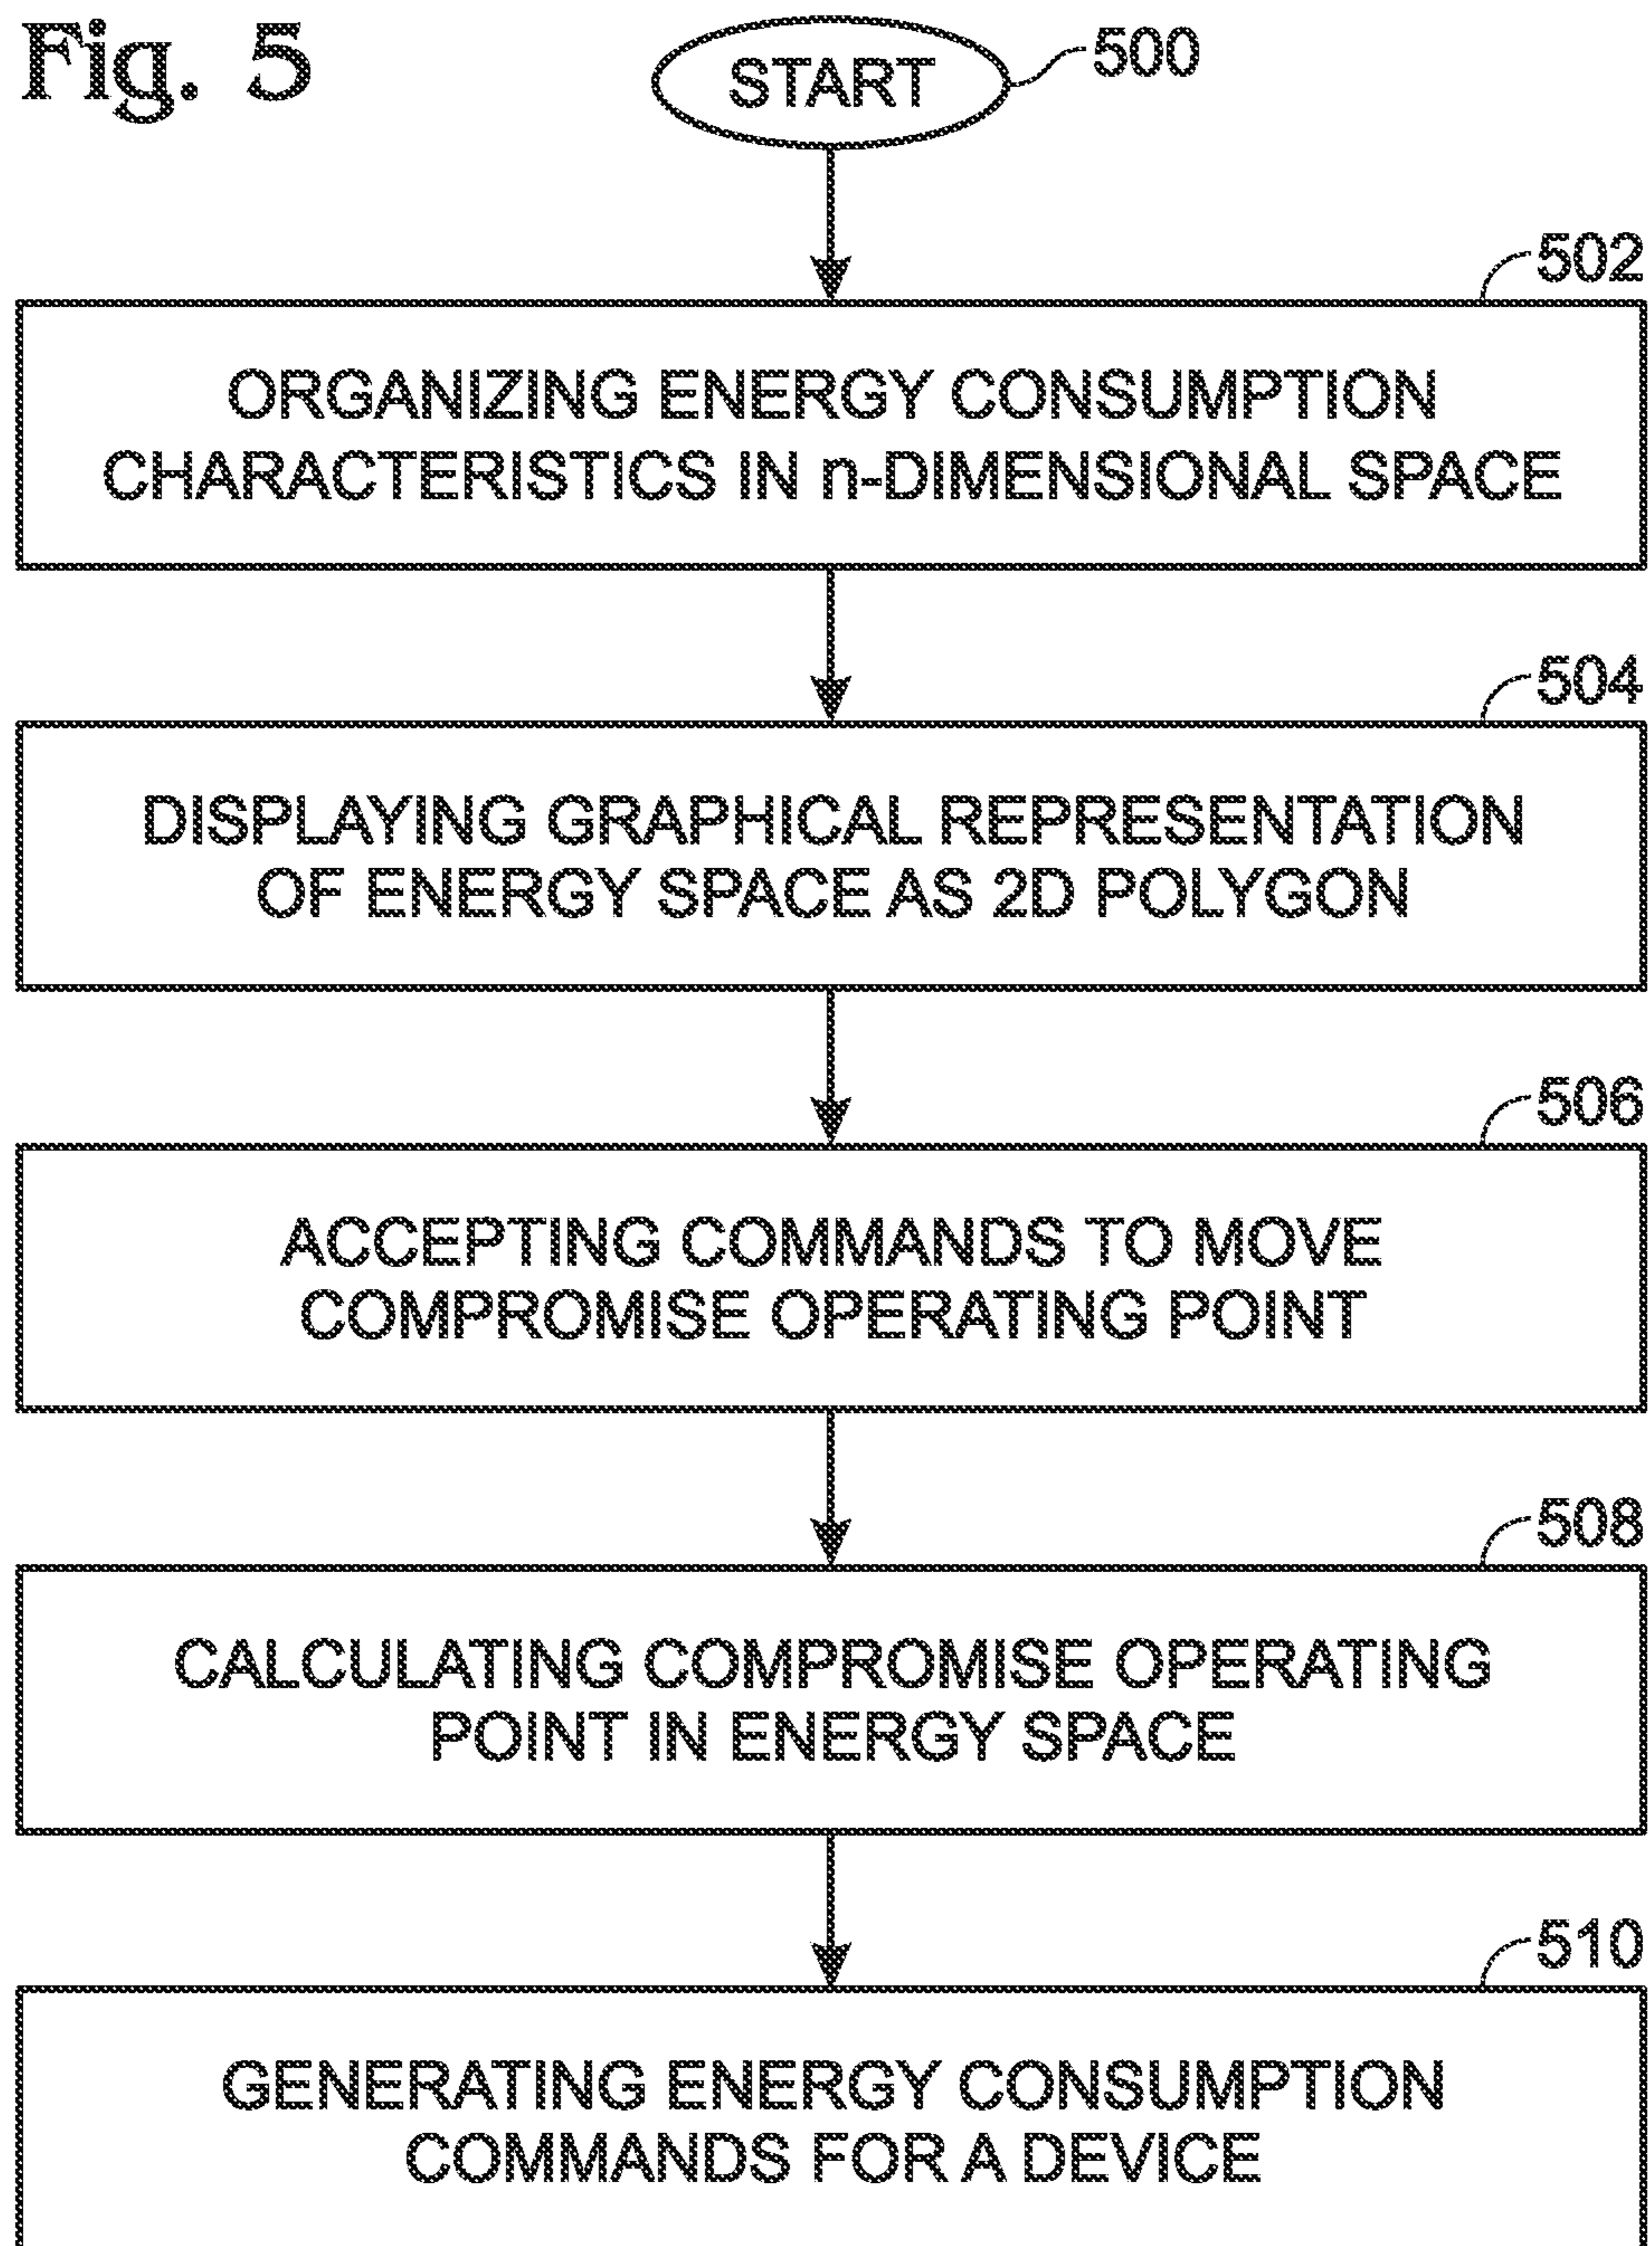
Fig. 5

START 500

502
ORGANIZING ENERGY CONSUMPTION CHARACTERISTICS IN n-DIMENSIONAL SPACE

504
DISPLAYING GRAPHICAL REPRESENTATION OF ENERGY SPACE AS 2D POLYGON

506
ACCEPTING COMMANDS TO MOVE COMPROMISE OPERATING POINT

508
CALCULATING COMPROMISE OPERATING POINT IN ENERGY SPACE

510
GENERATING ENERGY CONSUMPTION COMMANDS FOR A DEVICE